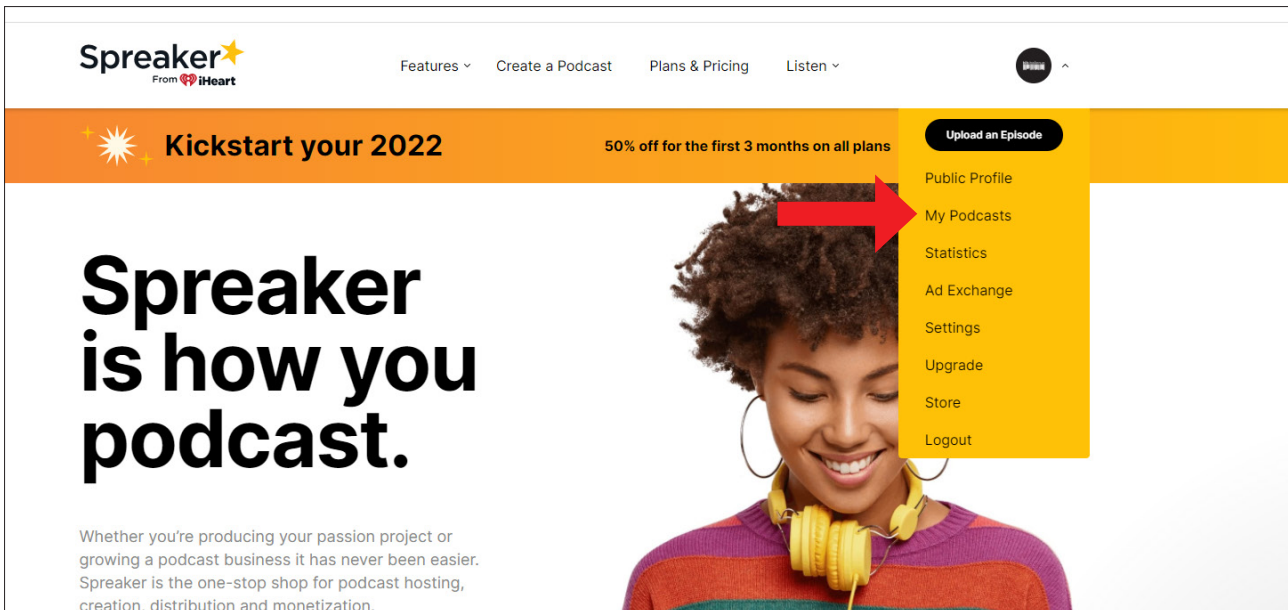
Spreaker
From iHeart

Features
Create a Podcast
Plans & Pricing
Listen

Upload an Episode
Public Profile
My Podcasts
Statistics
Ad Exchange
Settings
Upgrade
Store
Logout

Kickstart your 2022

50% off for the first 3 months on all plans

Spreaker is how you podcast.

Whether you're producing your passion project or growing a podcast business it has never been easier. Spreaker is the one-stop shop for podcast hosting, creation, distribution and monetization.